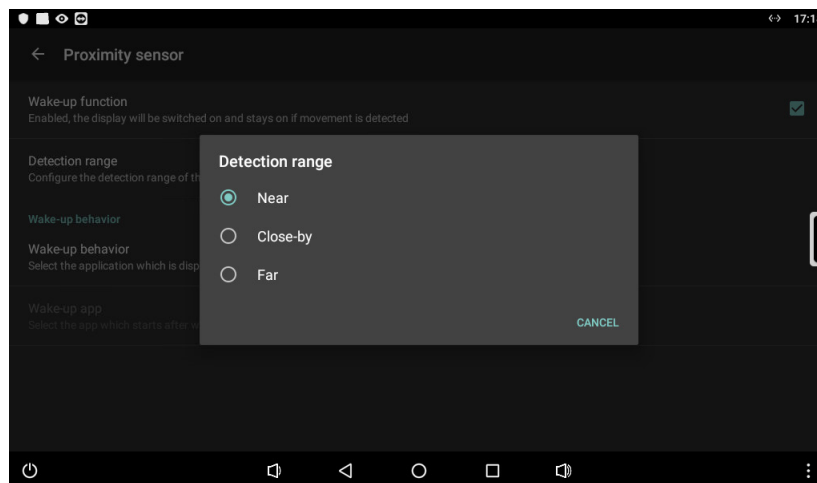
17:1

← Proximity sensor

Wake-up function
Enabled, the display will be switched on and stays on if movement is detected

Detection range
Configure the detection range of th

Wake-up behavior

Wake-up behavior
Select the application which is disp

Wake-up app
Select the app which starts after w

Detection range

Near

Close-by

Far

CANCEL